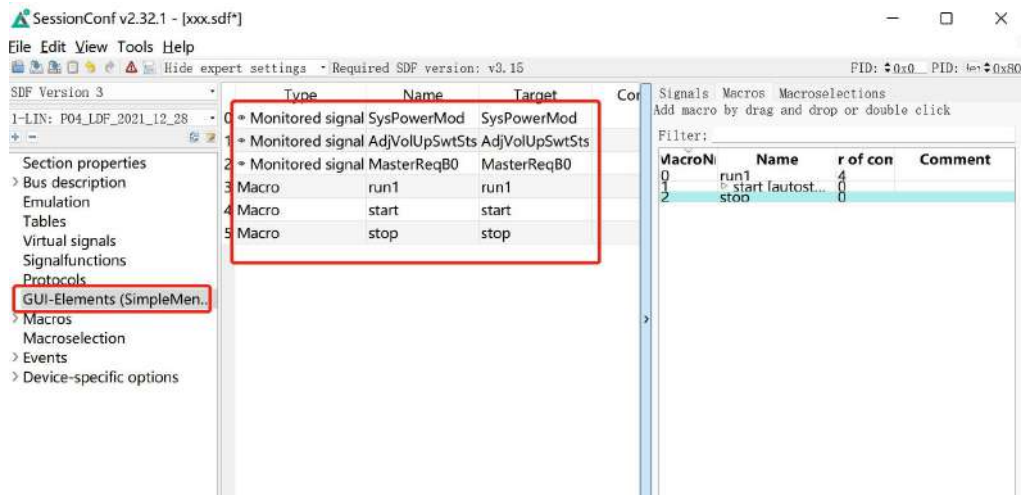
SessionConf v2.32.1 - [xxx.sdf*]

File Edit View Tools Help

Hide expert settings · Required SDF version: v3.15

FID: 0x0 PID: 0x80

SDF Version 3

1-LIN: P04_LDF_2021_12_28

Section properties
> Bus description
Emulation
Tables
Virtual signals
Signalfunctions
Protocols
GUI-Elements (SimpleMen...
> Macros
Macroselection
> Events
> Device-specific options

| | Type | Name | Target | Cor |
|---|---|---|---|---|
| 0 | Monitored signal | SysPowerMod | SysPowerMod | |
| 1 | Monitored signal | AdjVolUpSwtSts | AdjVolUpSwtSts | |
| 2 | Monitored signal | MasterReqB0 | MasterReqB0 | |
| 3 | Macro | run1 | run1 | |
| 4 | Macro | start | start | |
| 5 | Macro | stop | stop | |

Signals Macros Macroselections
Add macro by drag and drop or double click
Filter:

| MacroN | Name | r of con | Comment |
|---|---|---|---|
| 0 | run1 | 4 | |
| 1 | start [autost... | 0 | |
| 2 | stop | 0 | |